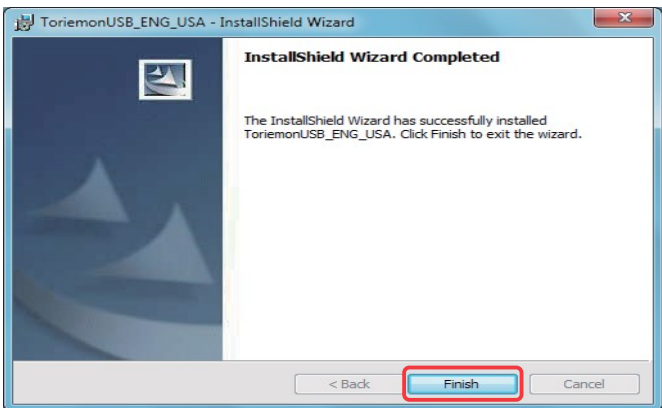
ToriemonUSB_ENG_USA - InstallShield Wizard

InstallShield Wizard Completed

The InstallShield Wizard has successfully installed ToriemonUSB_ENG_USA. Click Finish to exit the wizard.

< Back
Finish
Cancel